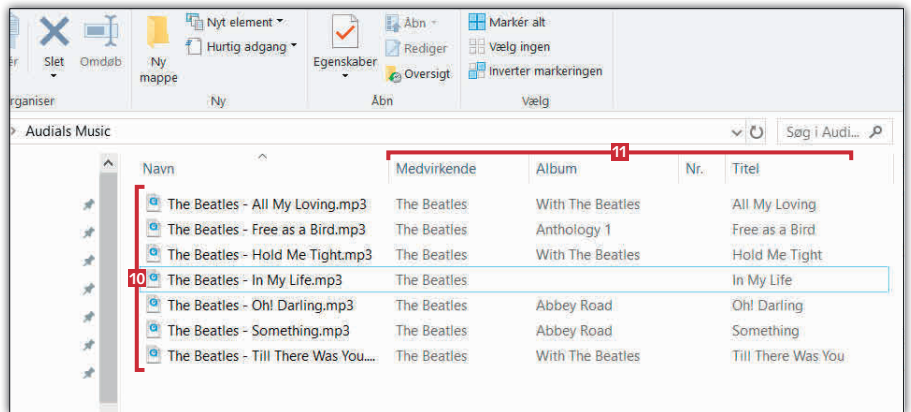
ter Slet Omdøb Ny mappe Nyt element Hurtig adgang Egenskaber Åbn Rediger Oversigt Markér alt Vælg ingen Inverter markeringen

rganiser Ny Åbn Vælg

Audials Music

Søg i Audi...

11

| Navn | Medvirkende | Album | Nr. | Titel |
|---|---|---|---|---|
| The Beatles - All My Loving.mp3 | The Beatles | With The Beatles | | All My Loving |
| The Beatles - Free as a Bird.mp3 | The Beatles | Anthology 1 | | Free as a Bird |
| The Beatles - Hold Me Tight.mp3 | The Beatles | With The Beatles | | Hold Me Tight |
| The Beatles - In My Life.mp3 | The Beatles | | | In My Life |
| The Beatles - Oh! Darling.mp3 | The Beatles | Abbey Road | | Oh! Darling |
| The Beatles - Something.mp3 | The Beatles | Abbey Road | | Something |
| The Beatles - Till There Was You.... | The Beatles | With The Beatles | | Till There Was You |

10